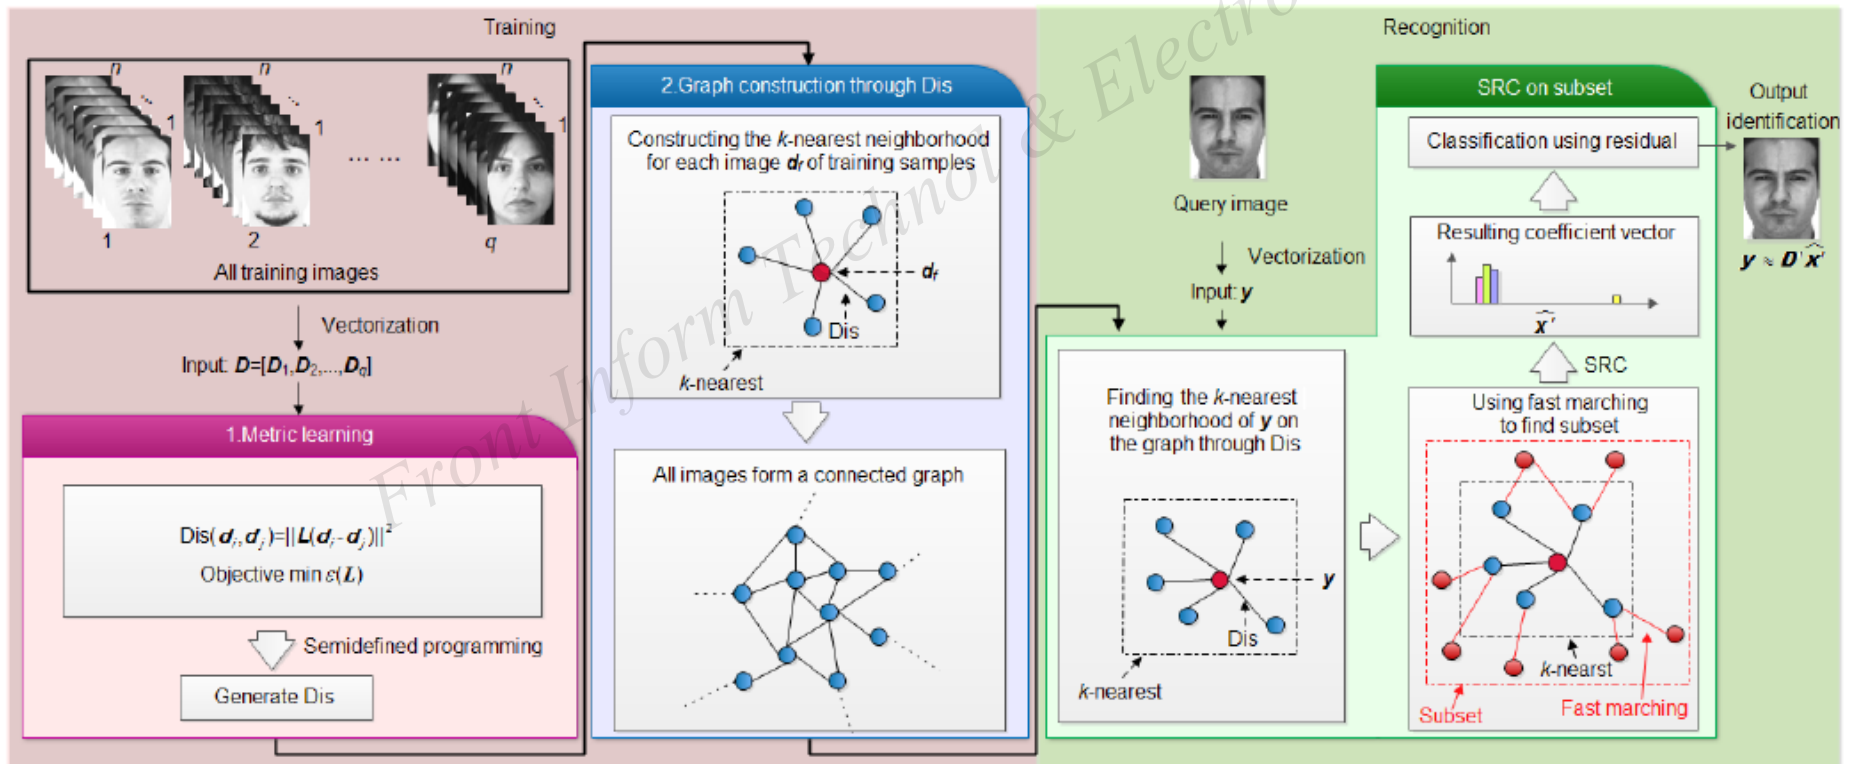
Training

n n n
1 1 1
1 2 q
… …
All training images

Vectorization
Input: $\boldsymbol{D}$=[$\boldsymbol{D}_1$,$\boldsymbol{D}_2$,...,$\boldsymbol{D}_q$]

1.Metric learning

Dis($\boldsymbol{d}_i$,$\boldsymbol{d}_j$)=||$\boldsymbol{L}$($\boldsymbol{d}_i$-$\boldsymbol{d}_j$)||$^2$
Objective min $\varepsilon(\boldsymbol{L})$

Semidefined programming
Generate Dis

2.Graph construction through Dis

Constructing the $k$-nearest neighborhood for each image $\boldsymbol{d}_i$ of training samples

$\boldsymbol{d}_i$
Dis
$k$-nearest

All images form a connected graph

Front Inform Technol & Electr

Recognition

Query image
Vectorization
Input: $\boldsymbol{y}$

Finding the $k$-nearest neighborhood of $\boldsymbol{y}$ on the graph through Dis

$\boldsymbol{y}$
Dis
$k$-nearest

SRC on subset

Classification using residual

Resulting coefficient vector
$\widehat{\boldsymbol{x}'}$

SRC

Using fast marching to find subset

$k$-nearst
Subset
Fast marching

Output identification
$\boldsymbol{y} \approx \boldsymbol{D}'\widehat{\boldsymbol{x}'}$